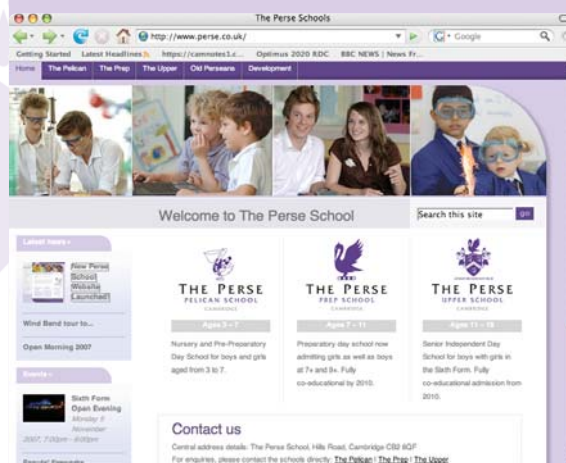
The Perse Schools

http://www.perse.co.uk/

Google

Getting Started Latest Headlines https://camnotes1.c... Optimus 2020 RDC BBC NEWS | News Fr...

Home The Pelican The Prep The Upper Old Perseans Development

Welcome to The Perse School

Search this site go

Latest news »

New Perse School Website Launched!

Wind Band tour to...

Open Morning 2007

Events »

Sixth Form Open Evening Monday 5 November 2007, 7:00pm - 9:00pm

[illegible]

THE PERSE PELICAN SCHOOL CAMBRIDGE

Ages 3 – 7

Nursery and Pre-Preparatory Day School for boys and girls aged from 3 to 7.

THE PERSE PREP SCHOOL CAMBRIDGE

Ages 7 – 11

Preparatory day school now admitting girls as well as boys at 7+ and 8+. Fully co-educational by 2010.

THE PERSE UPPER SCHOOL CAMBRIDGE

Ages 11 – 18

Senior Independent Day School for boys with girls in the Sixth Form. Fully co-educational admission from 2010.

Contact us

Central address details: The Perse School, Hills Road, Cambridge CB2 8QF

For enquiries, please contact the schools directly: The Pelican | The Prep | The Upper